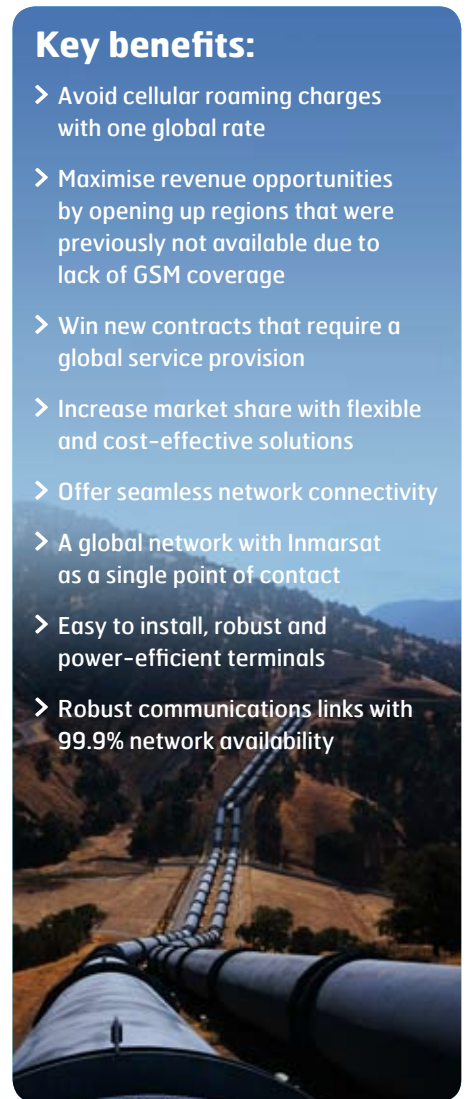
Key benefits:

> Avoid cellular roaming charges with one global rate

> Maximise revenue opportunities by opening up regions that were previously not available due to lack of GSM coverage

> Win new contracts that require a global service provision

> Increase market share with flexible and cost-effective solutions

> Offer seamless network connectivity

> A global network with Inmarsat as a single point of contact

> Easy to install, robust and power-efficient terminals

> Robust communications links with 99.9% network availability